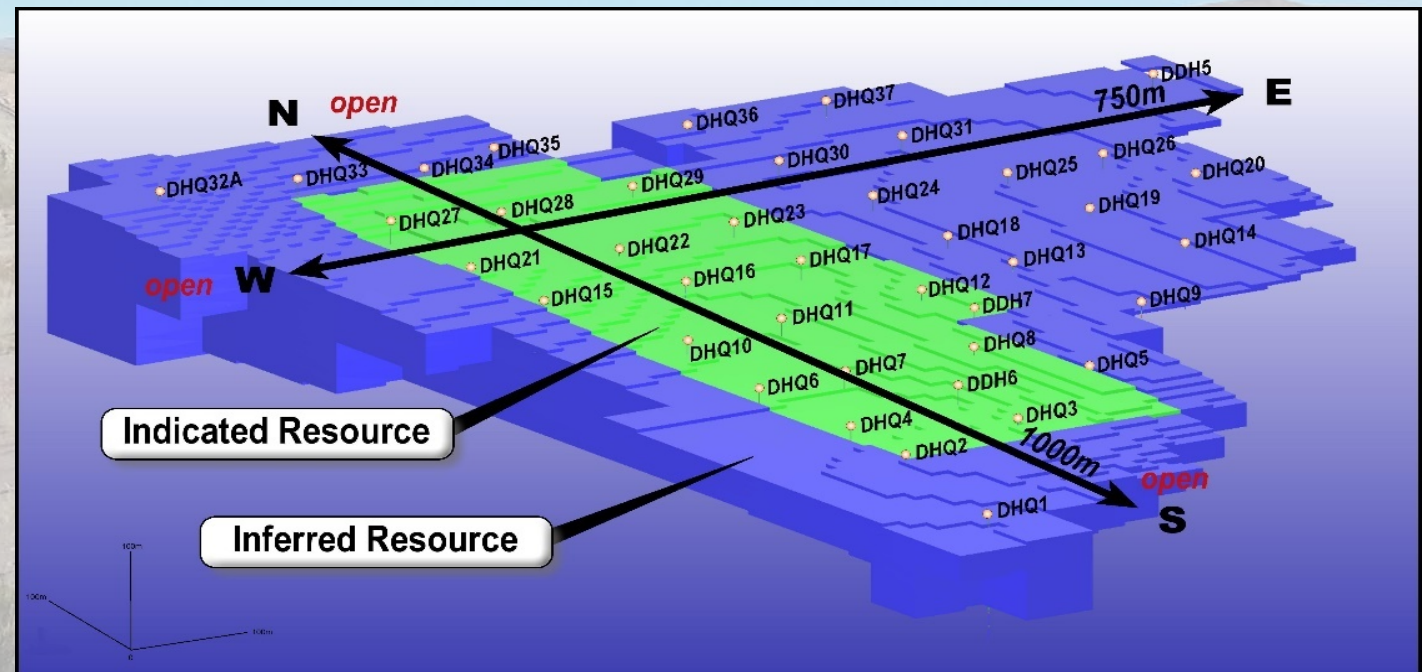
N
open
DDH5
750m
E
DHQ37
DHQ36
DHQ31
DHQ35
DHQ30
DHQ26
DHQ34
DHQ25
DHQ20
DHQ32A
DHQ33
DHQ29
DHQ24
DHQ19
DHQ28
DHQ27
DHQ23
DHQ18
DHQ14
DHQ22
DHQ13
DHQ17
DHQ21
open
W
DHQ16
DHQ12
DHQ15
DHQ9
DDH7
DHQ11
DHQ8
DHQ10
DHQ5
DHQ7
DDH6
DHQ6
DHQ3
DHQ4
Indicated Resource
DHQ2
1000m
open
DHQ1
S
Inferred Resource
100m
100m
100m
0